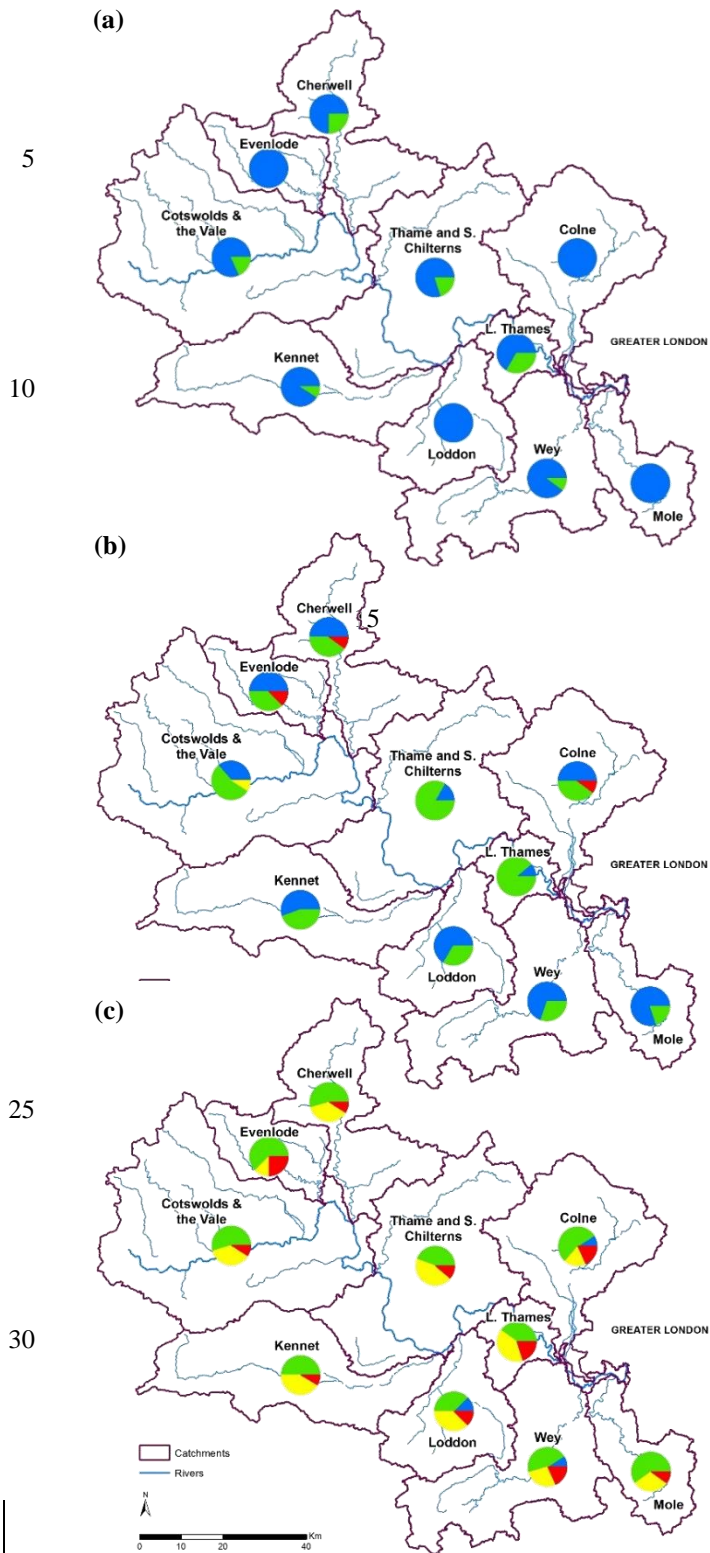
(a)

5

Cherwell
Evenlode
Cotswolds & the Vale
Thame and S. Chilterns
Colne
GREATER LONDON
L. Thames
Kennet
Loddon
Wey
Mole

10

(b)

Cherwell
15
Evenlode
Cotswolds & the Vale
Thame and S. Chilterns
Colne
GREATER LONDON
L. Thames
Kennet
Loddon
Wey
Mole

(c)

25

Cherwell
Evenlode
Cotswolds & the Vale
Thame and S. Chilterns
Colne

30

GREATER LONDON
L. Thames
Kennet
Loddon
Wey
Mole

Catchments
Rivers
N
0 10 20 40 Km